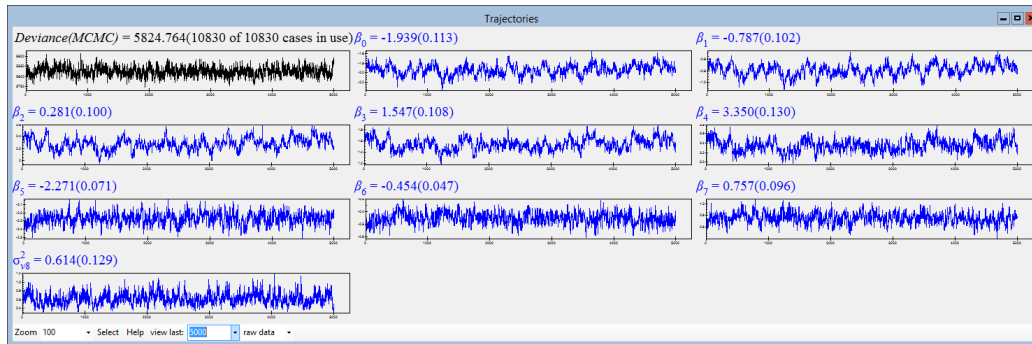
Trajectories

$Deviance(MCMC)$ = 5824.764(10830 of 10830 cases in use)

$\beta_0$ = -1.939(0.113)

$\beta_1$ = -0.787(0.102)

$\beta_2$ = 0.281(0.100)

$\beta_3$ = 1.547(0.108)

$\beta_4$ = 3.350(0.130)

$\beta_5$ = -2.271(0.071)

$\beta_6$ = -0.454(0.047)

$\beta_7$ = 0.757(0.096)

$\sigma^2_{v8}$ = 0.614(0.129)

Zoom 100 Select Help view last: 5000 raw data